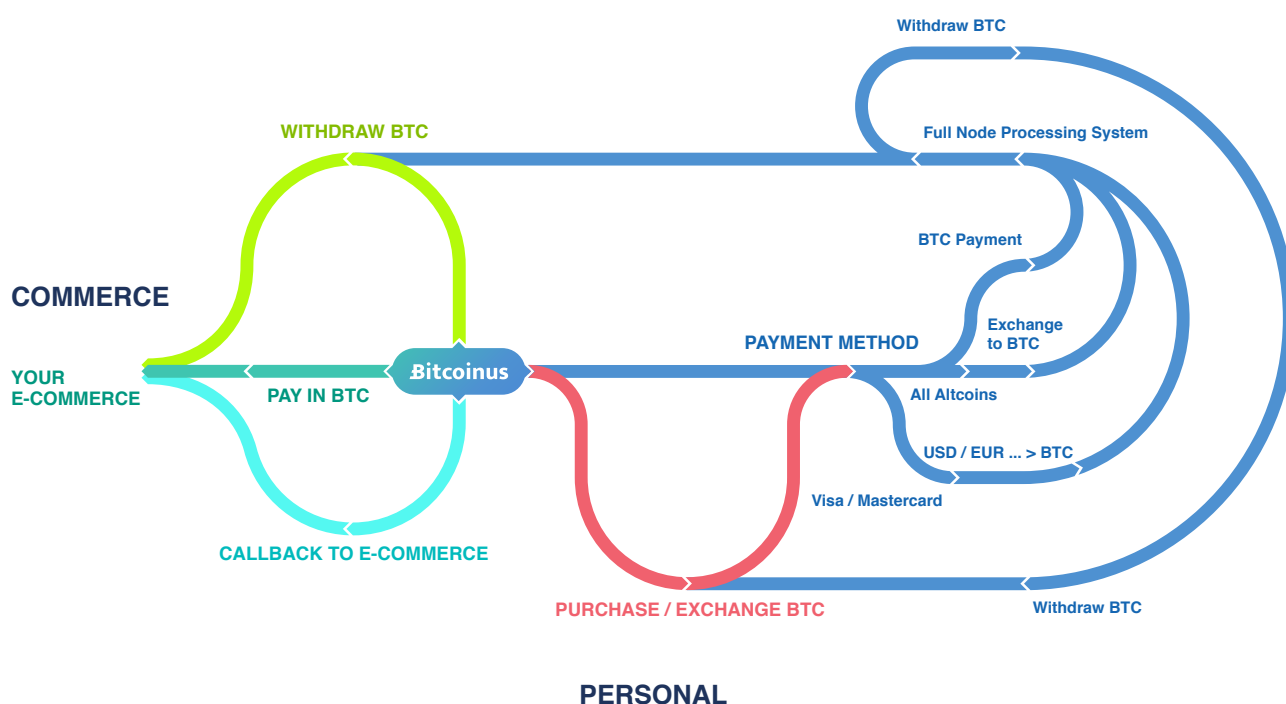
Withdraw BTC

WITHDRAW BTC

Full Node Processing System

BTC Payment

COMMERCE

Exchange to BTC

PAYMENT METHOD

YOUR E-COMMERCE

PAY IN BTC

Bitcoinus

All Altcoins

USD / EUR ... > BTC

Visa / Mastercard

CALLBACK TO E-COMMERCE

PURCHASE / EXCHANGE BTC

Withdraw BTC

PERSONAL